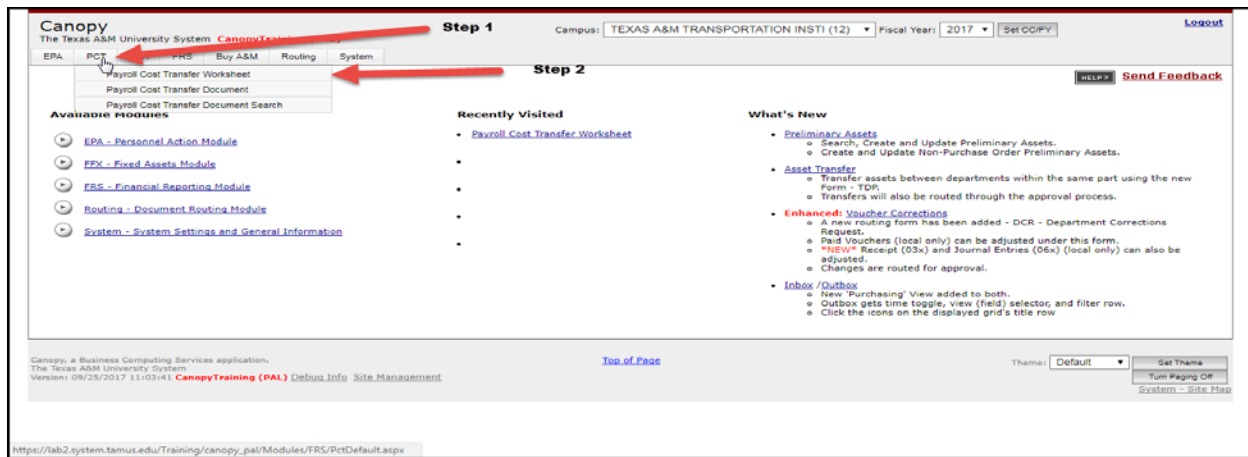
Canopy
The Texas A&M University System CanopyTrai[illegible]

Step 1

Campus: TEXAS A&M TRANSPORTATION INSTI (12) Fiscal Year: 2017 Set CC/FY

Logout

EPA PCT FFX FRS Buy A&M Routing System

Payroll Cost Transfer Worksheet
Payroll Cost Transfer Document
Payroll Cost Transfer Document Search

Step 2

HELP? Send Feedback

Available Modules

EPA - Personnel Action Module
FFX - Fixed Assets Module
FRS - Financial Reporting Module
Routing - Document Routing Module
System - System Settings and General Information

Recently Visited

- Payroll Cost Transfer Worksheet
-
-
-
-

What's New

- Preliminary Assets
  - Search, Create and Update Preliminary Assets.
  - Create and Update Non-Purchase Order Preliminary Assets.
- Asset Transfer
  - Transfer assets between departments within the same part using the new Form - TDP.
  - Transfers will also be routed through the approval process.
- Enhanced: Voucher Corrections
  - A new routing form has been added - DCR - Department Corrections Request.
  - Paid Vouchers (local only) can be adjusted under this form.
  - *NEW* Receipt (03x) and Journal Entries (06x) (local only) can also be adjusted.
  - Changes are routed for approval.
- Inbox /Outbox
  - New 'Purchasing' View added to both.
  - Outbox gets time toggle, view (field) selector, and filter row.
  - Click the icons on the displayed grid's title row

Canopy, a Business Computing Services application.
The Texas A&M University System
Version: 09/25/2017 11:03:41 CanopyTraining (PAL) Debug Info Site Management

Top of Page

Theme: Default Set Theme
Turn Paging Off
System - Site Map

https://lab2.system.tamus.edu/Training/canopy_pal/Modules/FRS/PctDefault.aspx